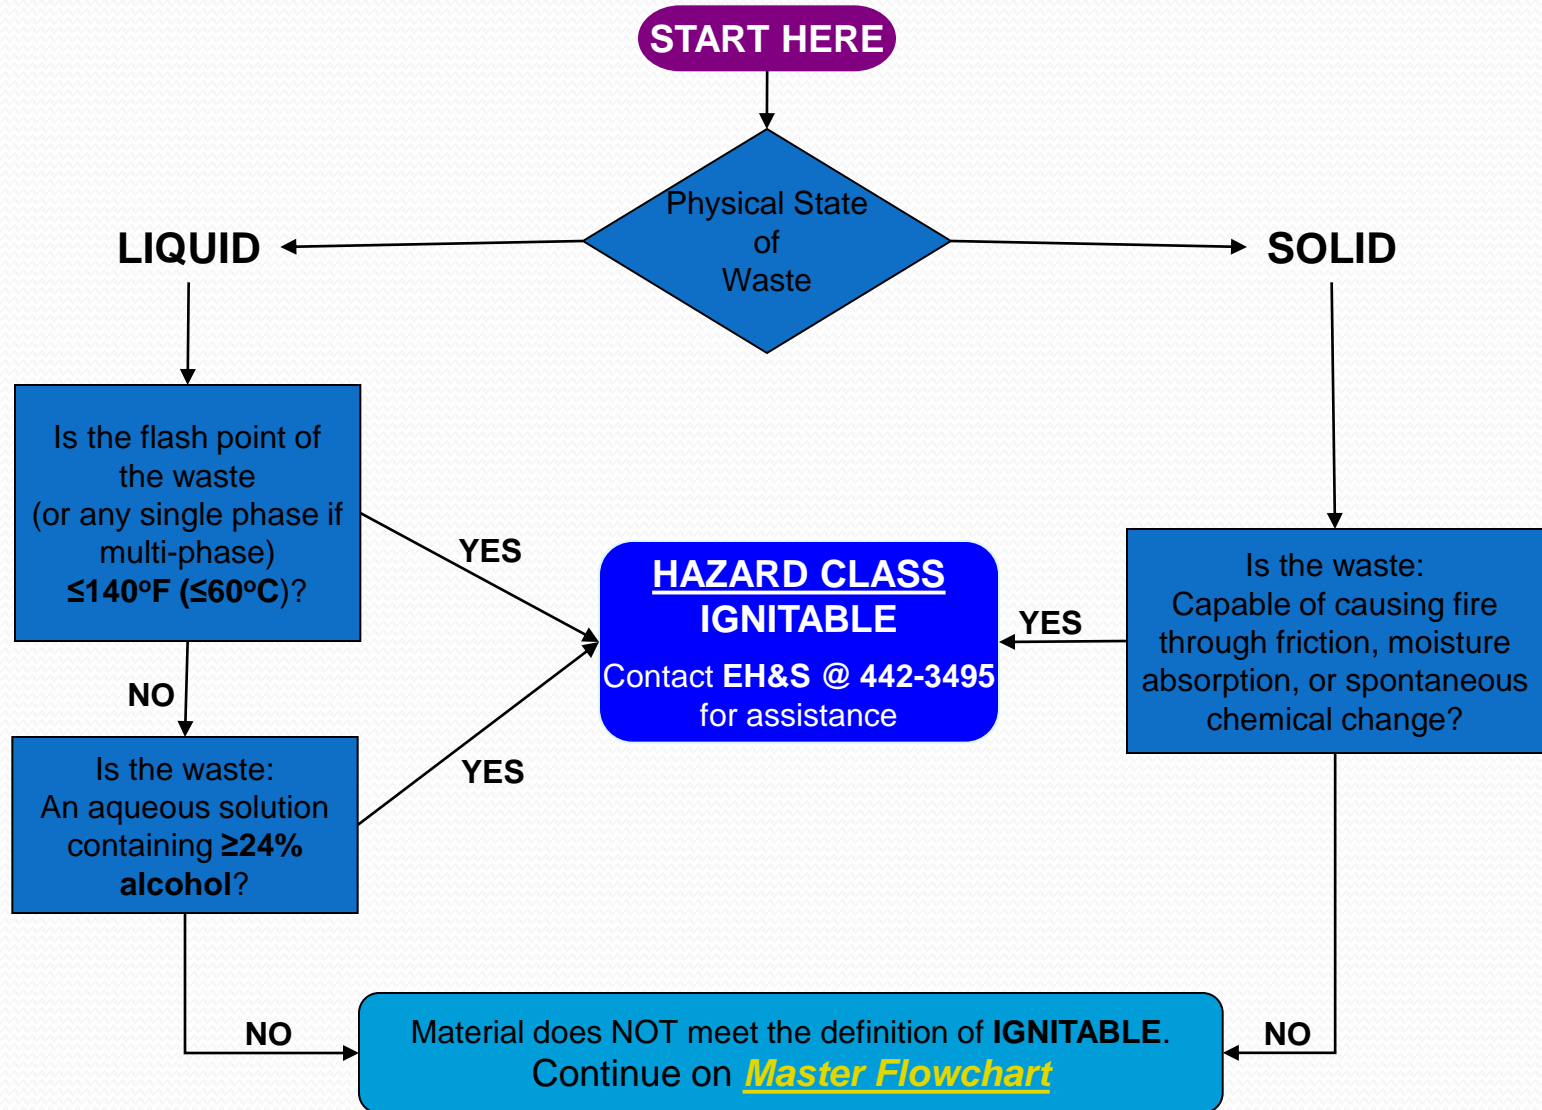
START HERE

Physical State of Waste

LIQUID

SOLID

Is the flash point of the waste (or any single phase if multi-phase) ≤140°F (≤60°C)?

YES

HAZARD CLASS IGNITABLE

Contact EH&S @ 442-3495 for assistance

YES

Is the waste: Capable of causing fire through friction, moisture absorption, or spontaneous chemical change?

NO

Is the waste: An aqueous solution containing ≥24% alcohol?

YES

NO

Material does NOT meet the definition of IGNITABLE. Continue on Master Flowchart

NO